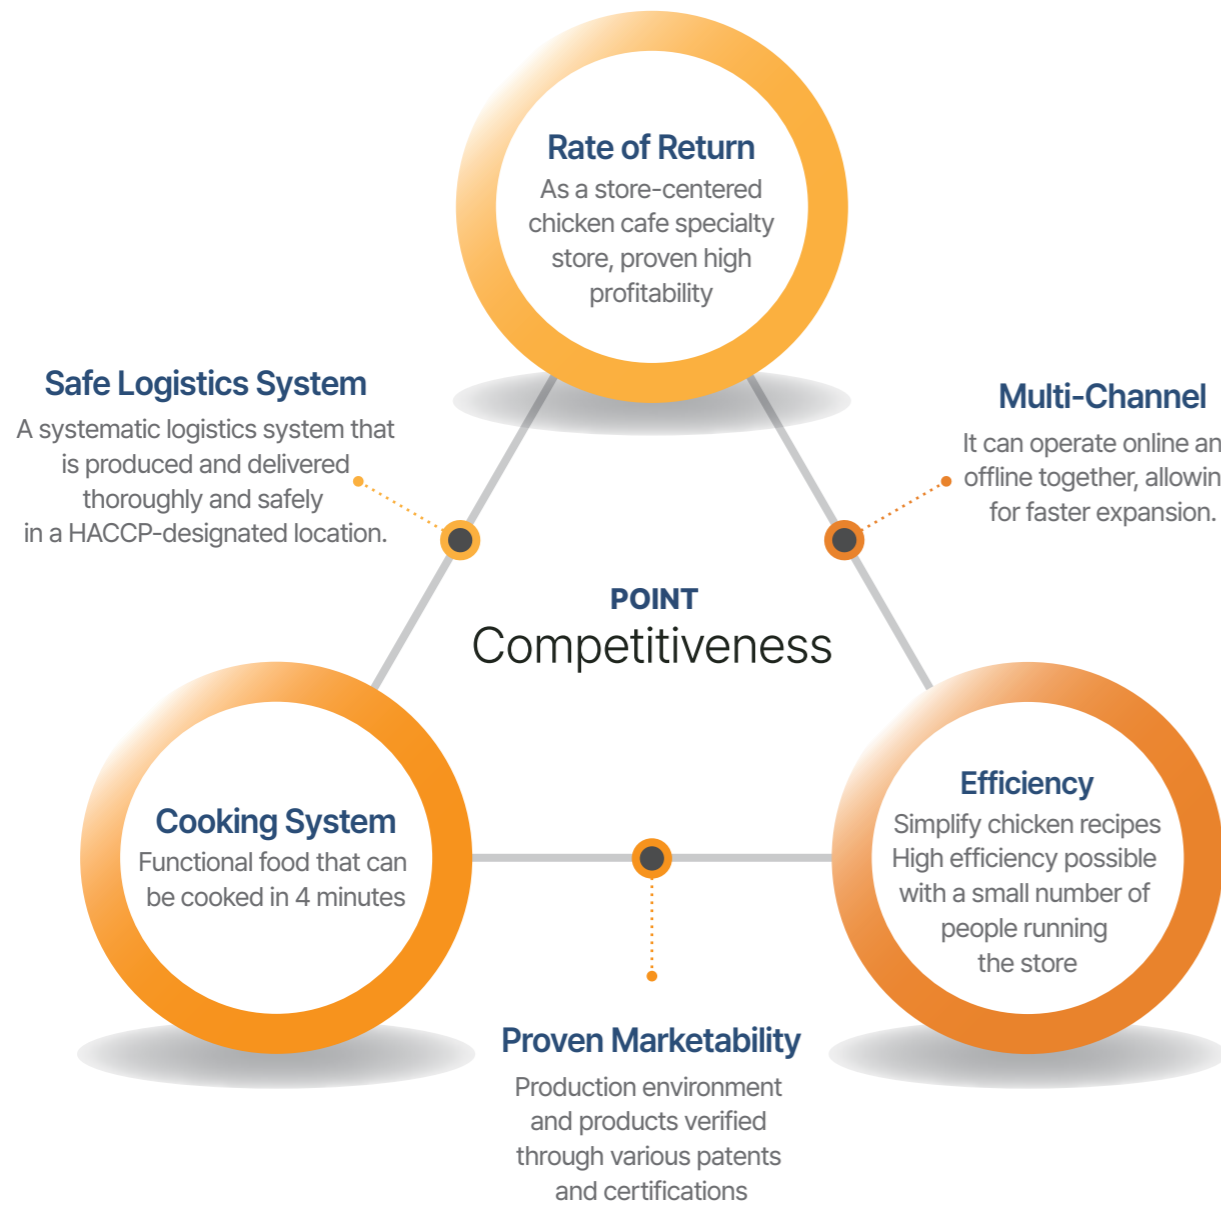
Rate of Return
As a store-centered chicken cafe specialty store, proven high profitability

Safe Logistics System
A systematic logistics system that is produced and delivered thoroughly and safely in a HACCP-designated location.

Multi-Channel
It can operate online an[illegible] offline together, allowin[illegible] for faster expansion.

POINT
Competitiveness

Cooking System
Functional food that can be cooked in 4 minutes

Efficiency
Simplify chicken recipes
High efficiency possible with a small number of people running the store

Proven Marketability
Production environment and products verified through various patents and certifications